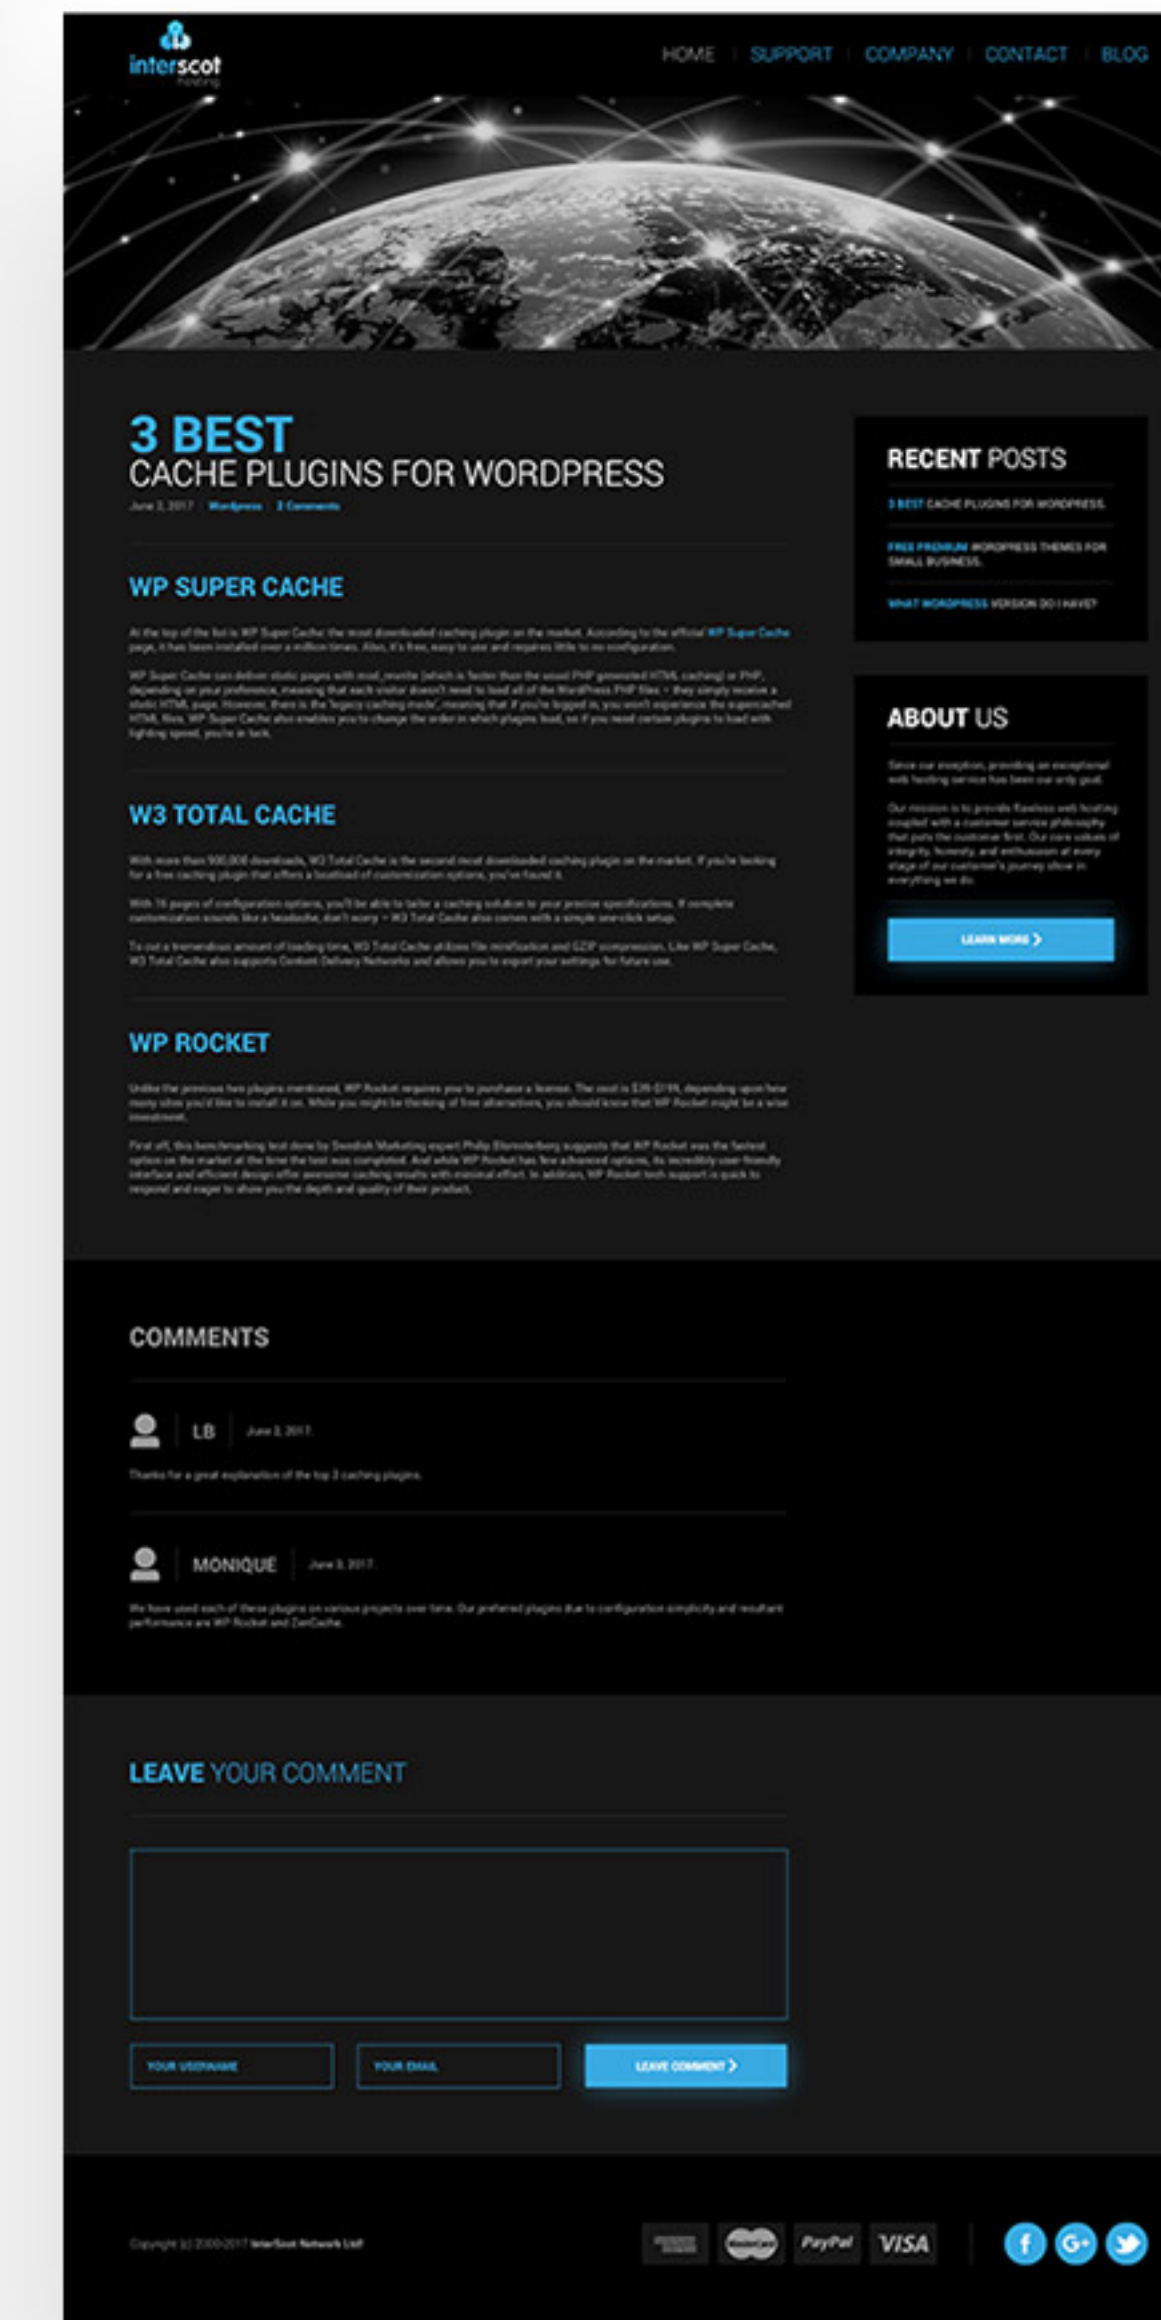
interscot
hosting

HOME | SUPPORT | COMPANY | CONTACT | BLOG

3 BEST
CACHE PLUGINS FOR WORDPRESS

June 2, 2017 | Wordpress | 2 Comments

WP SUPER CACHE

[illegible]

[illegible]

W3 TOTAL CACHE

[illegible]

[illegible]

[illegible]

WP ROCKET

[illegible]

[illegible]

RECENT POSTS

3 BEST CACHE PLUGINS FOR WORDPRESS

FREE PREMIUM WORDPRESS THEMES FOR SMALL BUSINESS

WHAT WORDPRESS VERSION DO I HAVE?

ABOUT US

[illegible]

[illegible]

LEARN MORE

COMMENTS

LB | June 2, 2017

Thanks for a great explanation of the top 3 caching plugins.

MONIQUE | June 3, 2017

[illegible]

LEAVE YOUR COMMENT

YOUR USERNAME

YOUR EMAIL

LEAVE COMMENT

Copyright (c) 2000-2017 InterScot Network Ltd

PayPal VISA